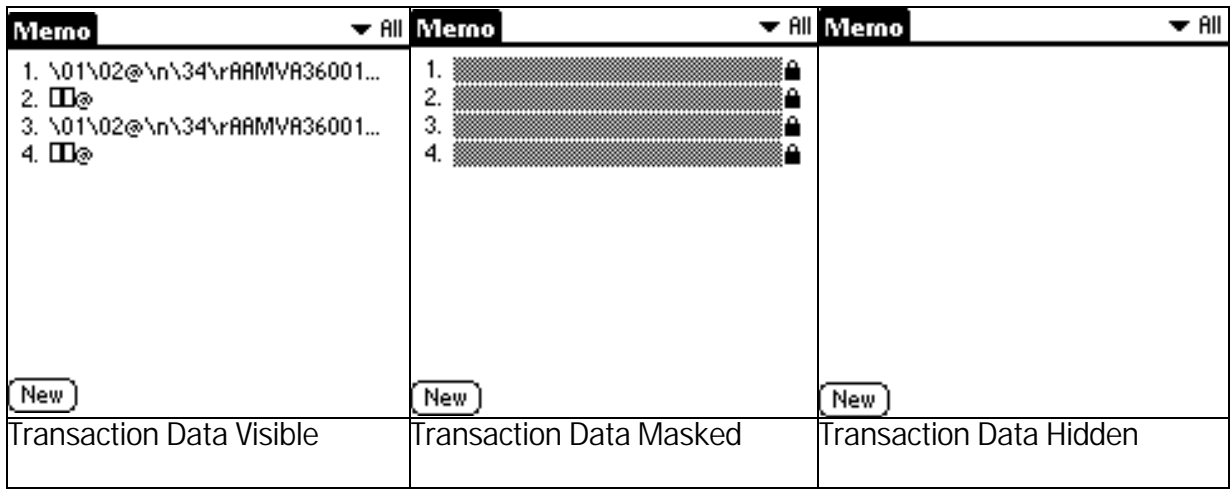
| Memo ▼ All | Memo ▼ All | Memo ▼ All |
|---|---|---|
| 1. \01\02@\n\34\rAAMVA36001... 2. ◫◫@ 3. \01\02@\n\34\rAAMVA36001... 4. ◫◫@ New | 1. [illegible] 2. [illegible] 3. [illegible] 4. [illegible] New | New |
| Transaction Data Visible | Transaction Data Masked | Transaction Data Hidden |